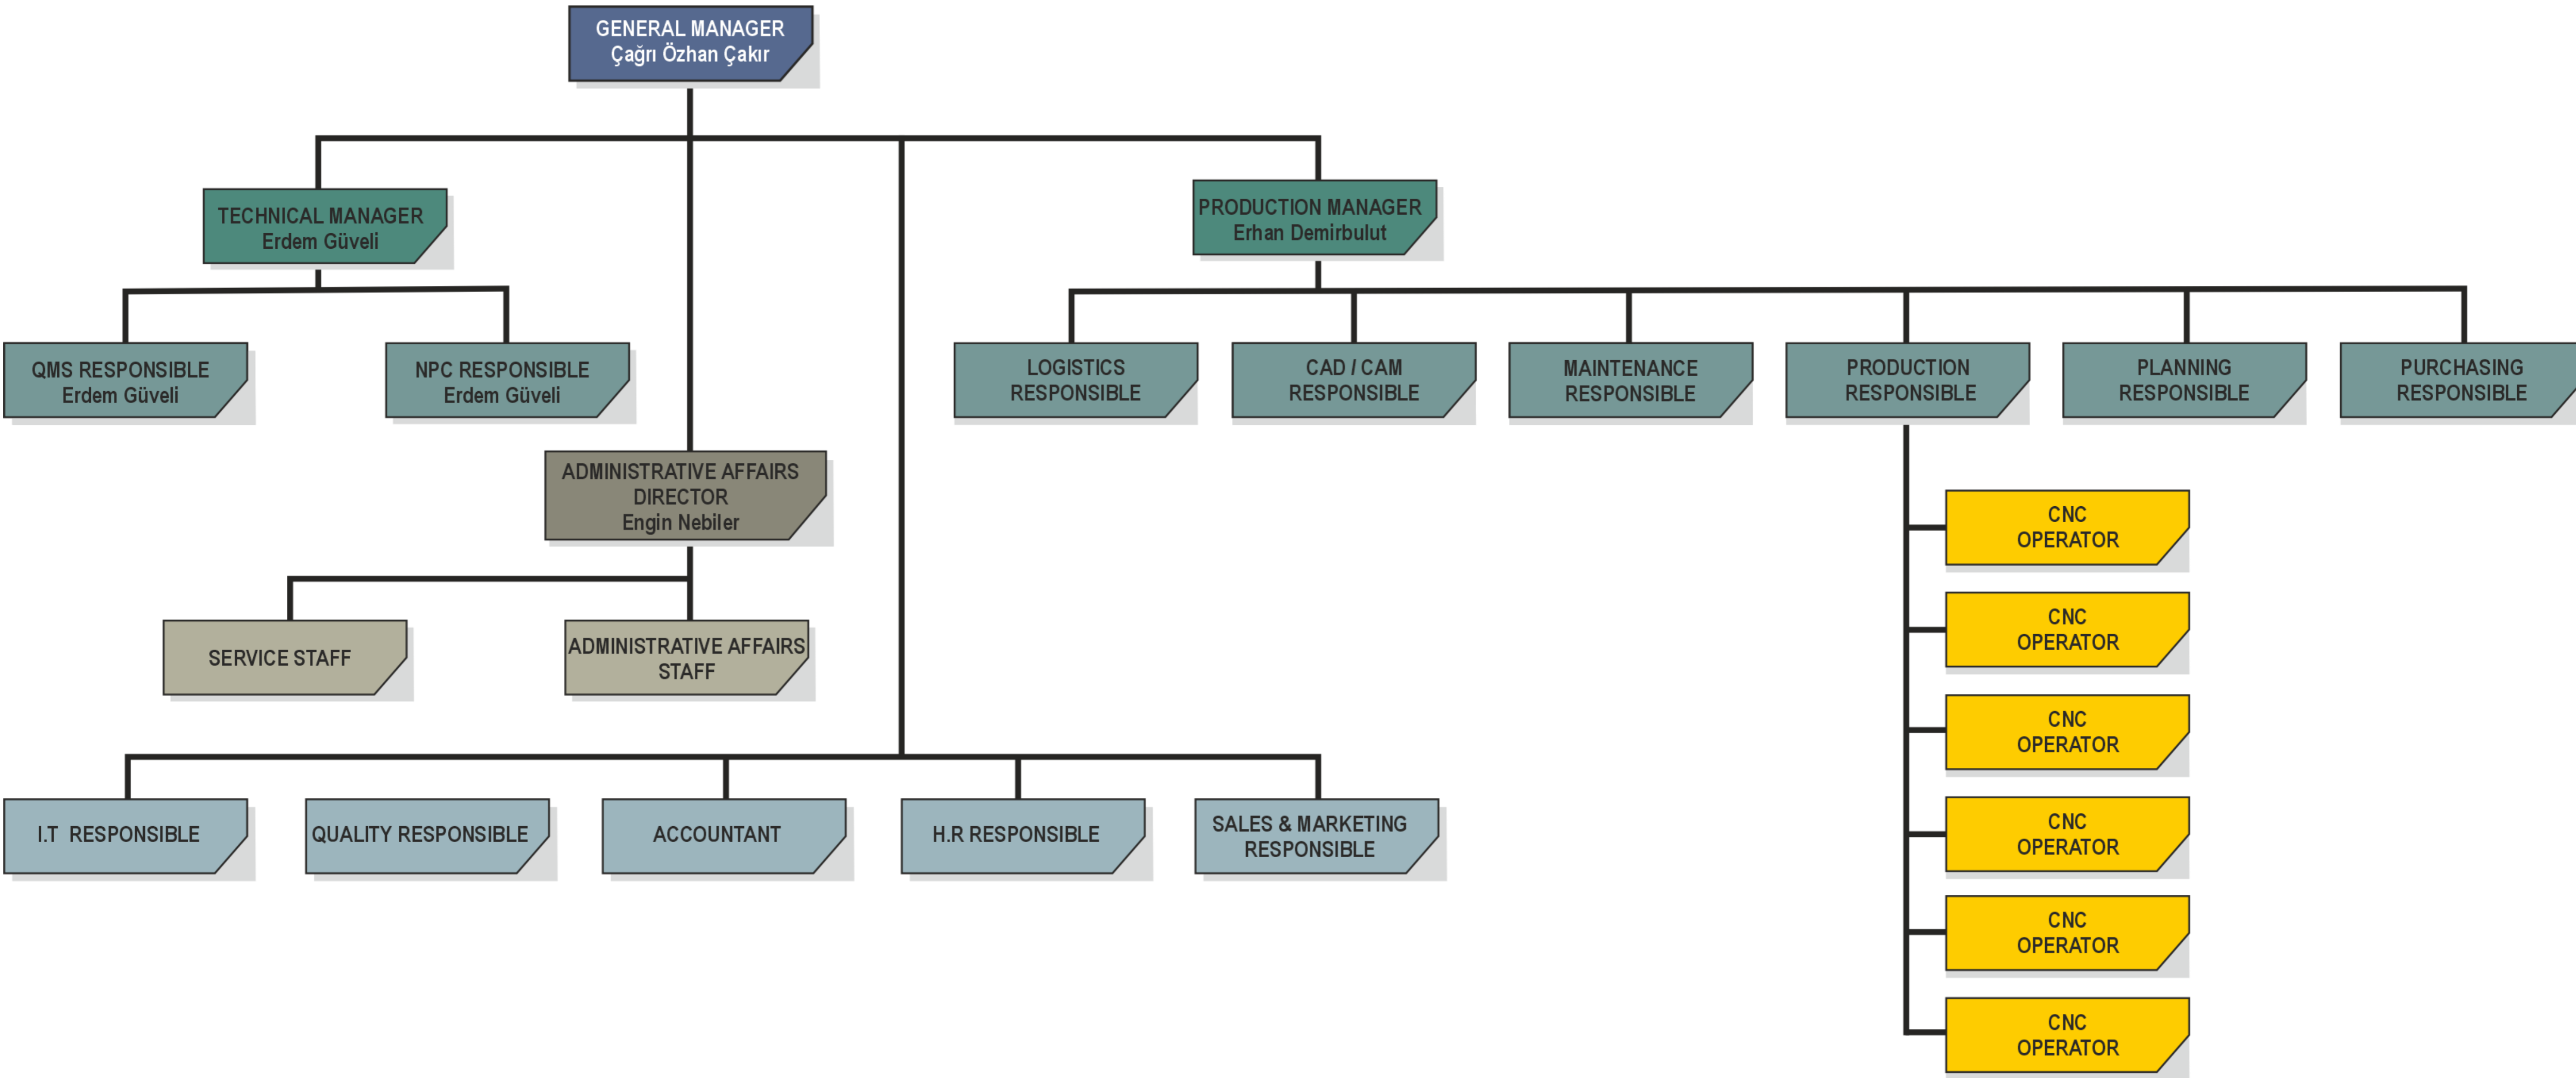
GENERAL MANAGER
Çağrı Özhan Çakır

TECHNICAL MANAGER
Erdem Güveli

PRODUCTION MANAGER
Erhan Demirbulut

QMS RESPONSIBLE
Erdem Güveli

NPC RESPONSIBLE
Erdem Güveli

LOGISTICS RESPONSIBLE

CAD / CAM RESPONSIBLE

MAINTENANCE RESPONSIBLE

PRODUCTION RESPONSIBLE

PLANNING RESPONSIBLE

PURCHASING RESPONSIBLE

ADMINISTRATIVE AFFAIRS DIRECTOR
Engin Nebiler

CNC OPERATOR

CNC OPERATOR

SERVICE STAFF

ADMINISTRATIVE AFFAIRS STAFF

CNC OPERATOR

CNC OPERATOR

I.T RESPONSIBLE

QUALITY RESPONSIBLE

ACCOUNTANT

H.R RESPONSIBLE

SALES & MARKETING RESPONSIBLE

CNC OPERATOR

CNC OPERATOR